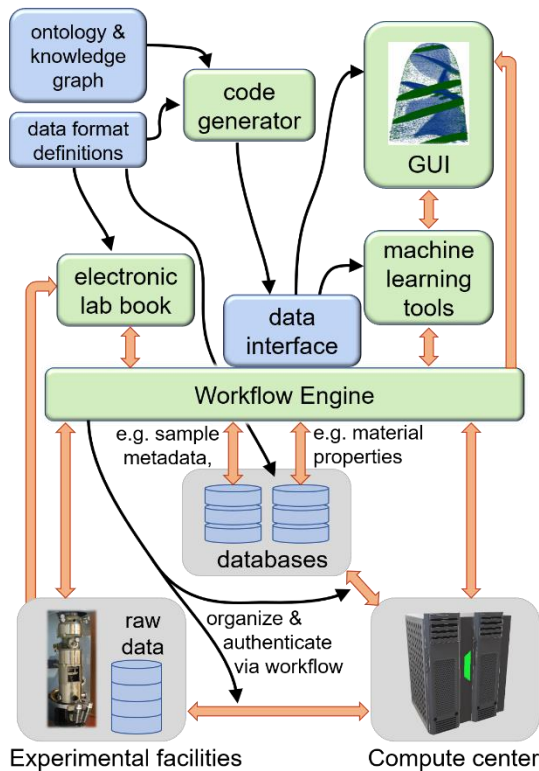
ontology & knowledge graph

data format definitions

code generator

GUI

electronic lab book

data interface

machine learning tools

Workflow Engine

e.g. sample metadata,

e.g. material properties

databases

raw data

organize & authenticate via workflow

Experimental facilities

Compute center